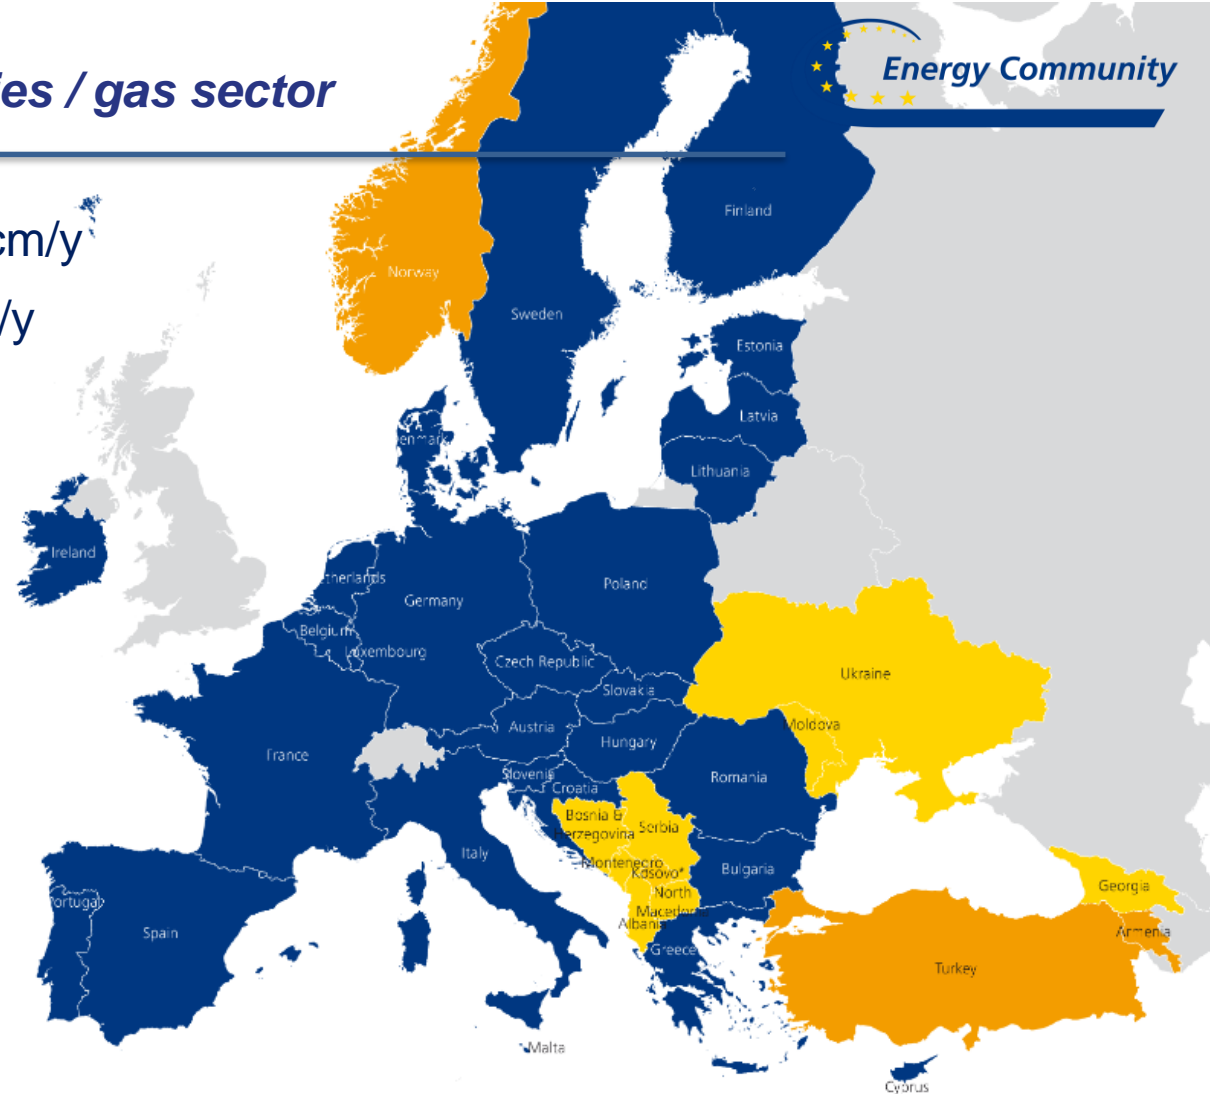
ies / gas sector

cm/y

/y

Energy Community

Norway
Finland
Sweden
Estonia
Latvia
Lithuania
enmark
Ireland
therlands
Germany
Poland
Belgium
uxembourg
Czech Republic
Slovakia
Ukraine
Moldova
Austria
Hungary
France
Slovenia
Croatia
Romania
Bosnia & Herzegovina
Serbia
Italy
Montenegro
Kosovo*
North Macedonia
Albania
Bulgaria
Georgia
Armenia
ortugal
Spain
Greece
Turkey
Malta
Cyprus